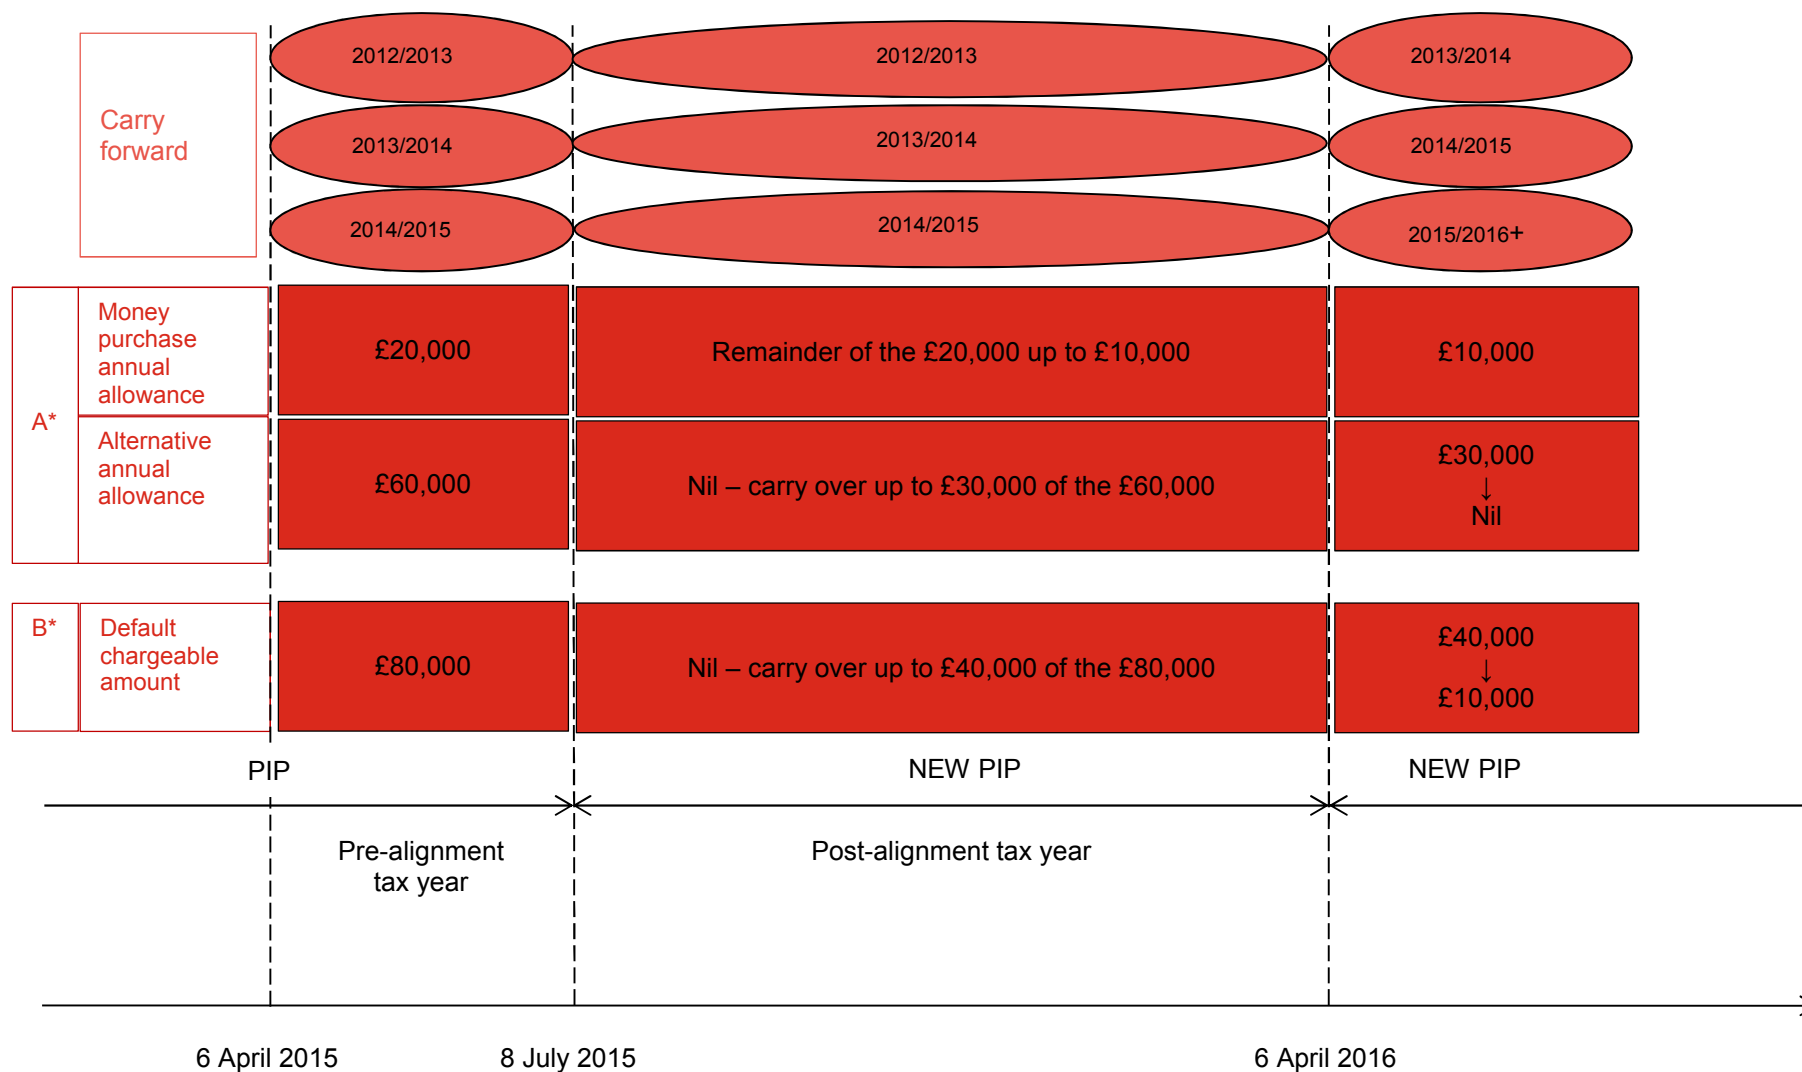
Carry forward

2012/2013
2013/2014
2014/2015

2012/2013
2013/2014
2014/2015

2013/2014
2014/2015
2015/2016+

A*

Money purchase annual allowance

£20,000

Remainder of the £20,000 up to £10,000

£10,000

Alternative annual allowance

£60,000

Nil – carry over up to £30,000 of the £60,000

£30,000
↓
Nil

B*

Default chargeable amount

£80,000

Nil – carry over up to £40,000 of the £80,000

£40,000
↓
£10,000

PIP

NEW PIP

NEW PIP

Pre-alignment tax year

Post-alignment tax year

6 April 2015

8 July 2015

6 April 2016